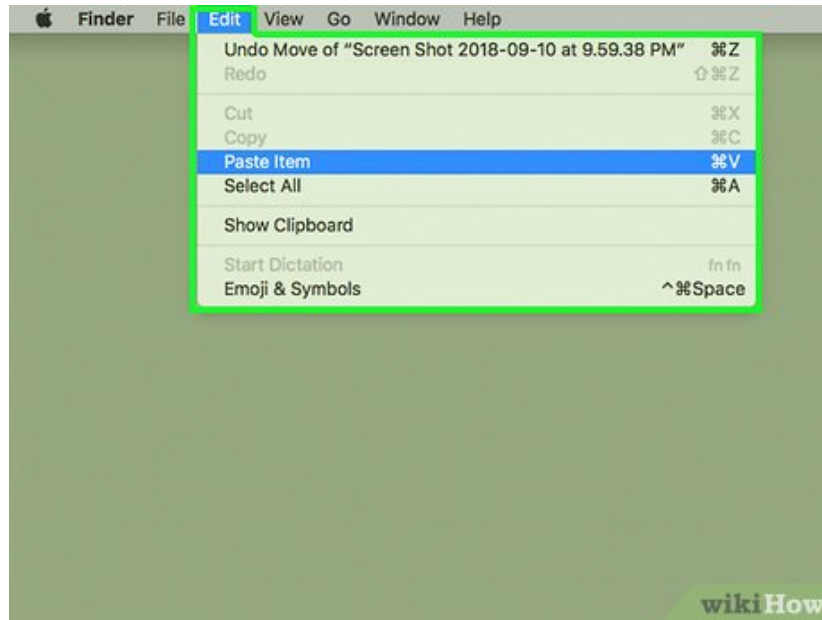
Finder File Edit View Go Window Help

Undo Move of “Screen Shot 2018-09-10 at 9.59.38 PM” ⌘Z
Redo ⇧⌘Z

Cut ⌘X
Copy ⌘C
Paste Item ⌘V
Select All ⌘A

Show Clipboard

Start Dictation fn fn
Emoji & Symbols ^⌘Space

wikiHow